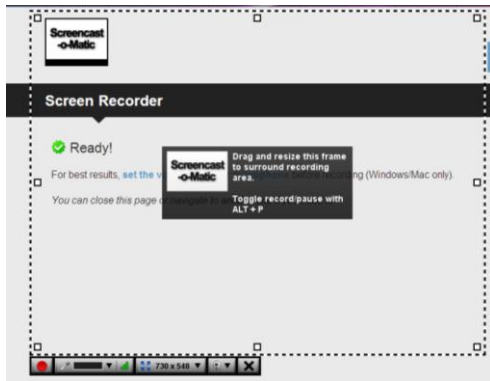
Screencast-o-Matic

Screen Recorder

Ready!

For best results, set the v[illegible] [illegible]ding (Windows/Mac only).

You can close this page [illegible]

Screencast-o-Matic

Drag and resize this frame to surround recording area.

Toggle record/pause with ALT + P

730 x 548